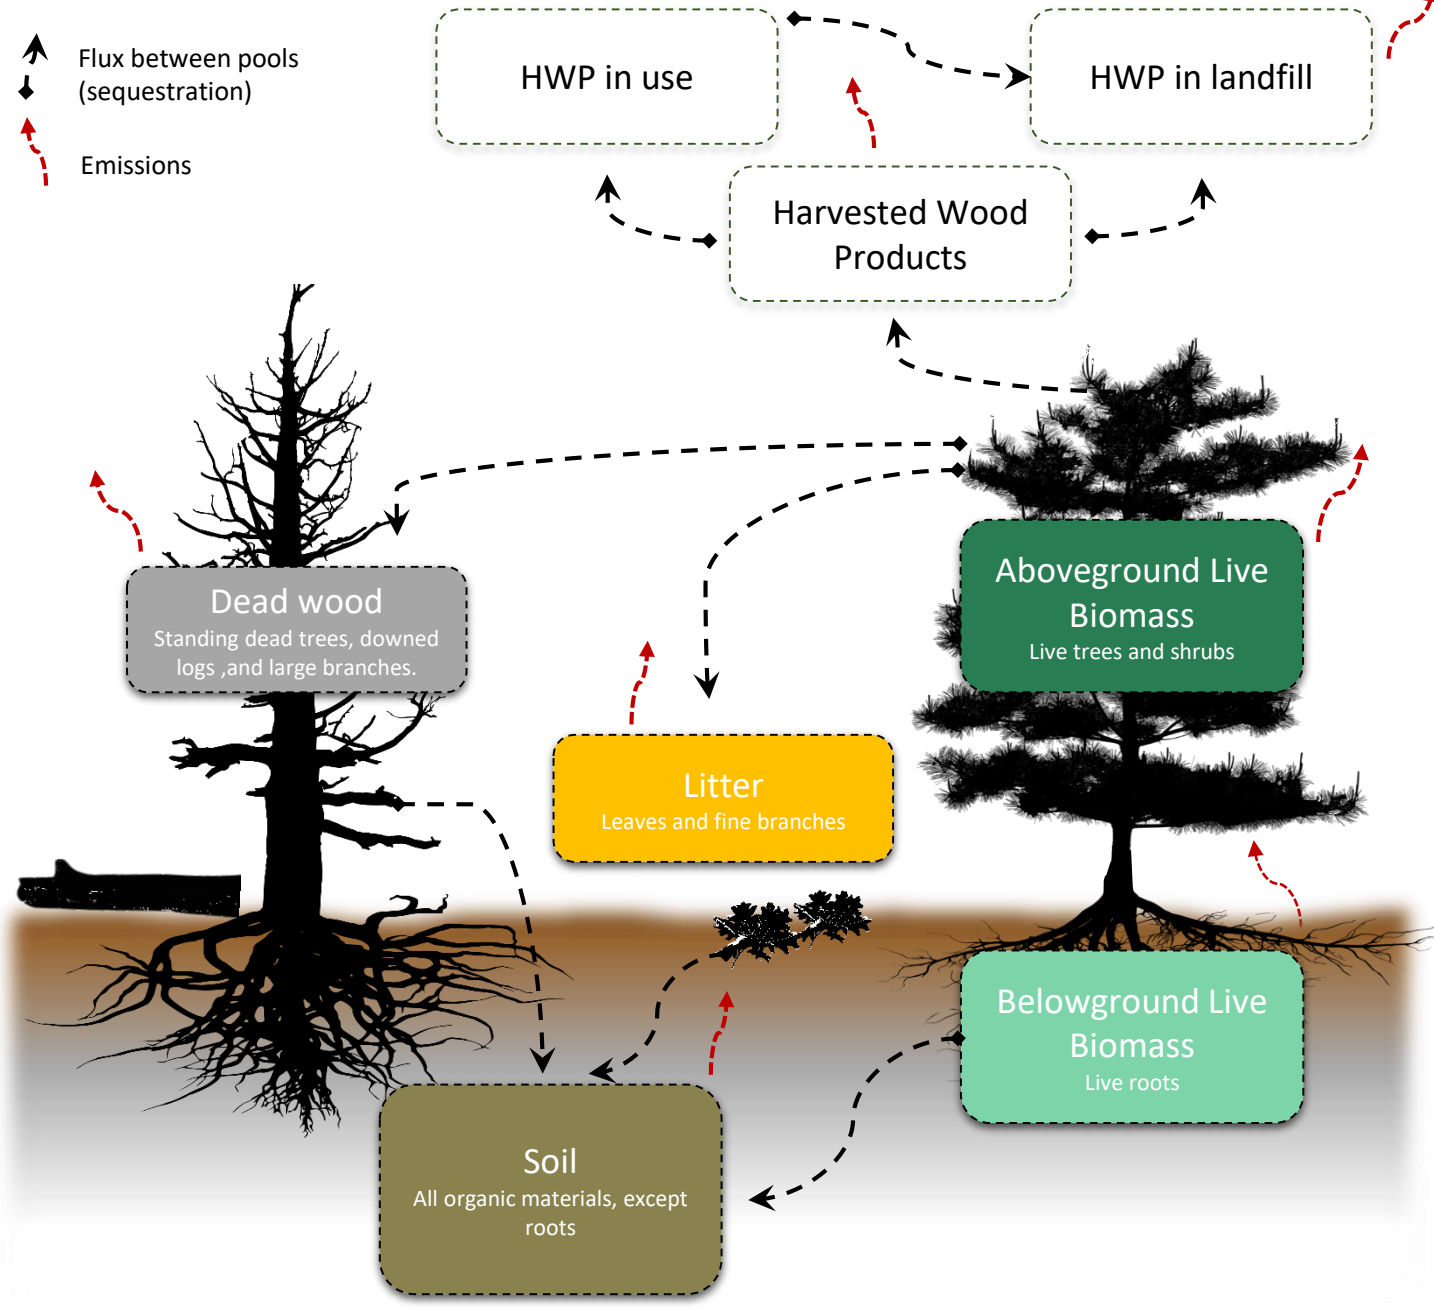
Flux between pools (sequestration)

Emissions

HWP in use

HWP in landfill

Harvested Wood Products

Dead wood
Standing dead trees, downed logs ,and large branches.

Aboveground Live Biomass
Live trees and shrubs

Litter
Leaves and fine branches

Belowground Live Biomass
Live roots

Soil
All organic materials, except roots